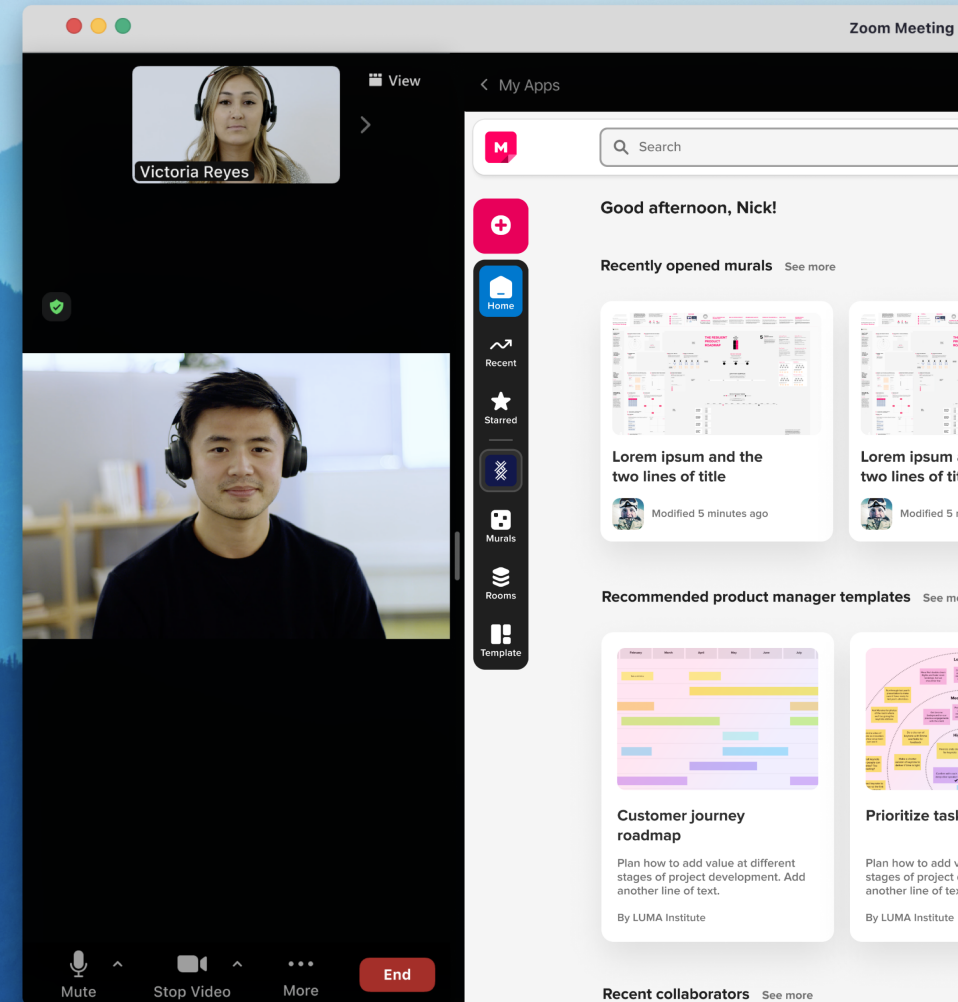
Zoom Meeting

View

Victoria Reyes

< My Apps

M

Search

Good afternoon, Nick!

Home

Recent

Starred

Murals

Rooms

Template

Recently opened murals See more

Lorem ipsum and the two lines of title

Modified 5 minutes ago

Lorem ipsum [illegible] two lines of ti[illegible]

Modified 5 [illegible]

Recommended product manager templates See m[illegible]

Customer journey roadmap

Plan how to add value at different stages of project development. Add another line of text.

By LUMA Institute

Prioritize tas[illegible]

Plan how to add v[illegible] stages of project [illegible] another line of te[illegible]

By LUMA Institute

Recent collaborators See more

Mute

Stop Video

More

End